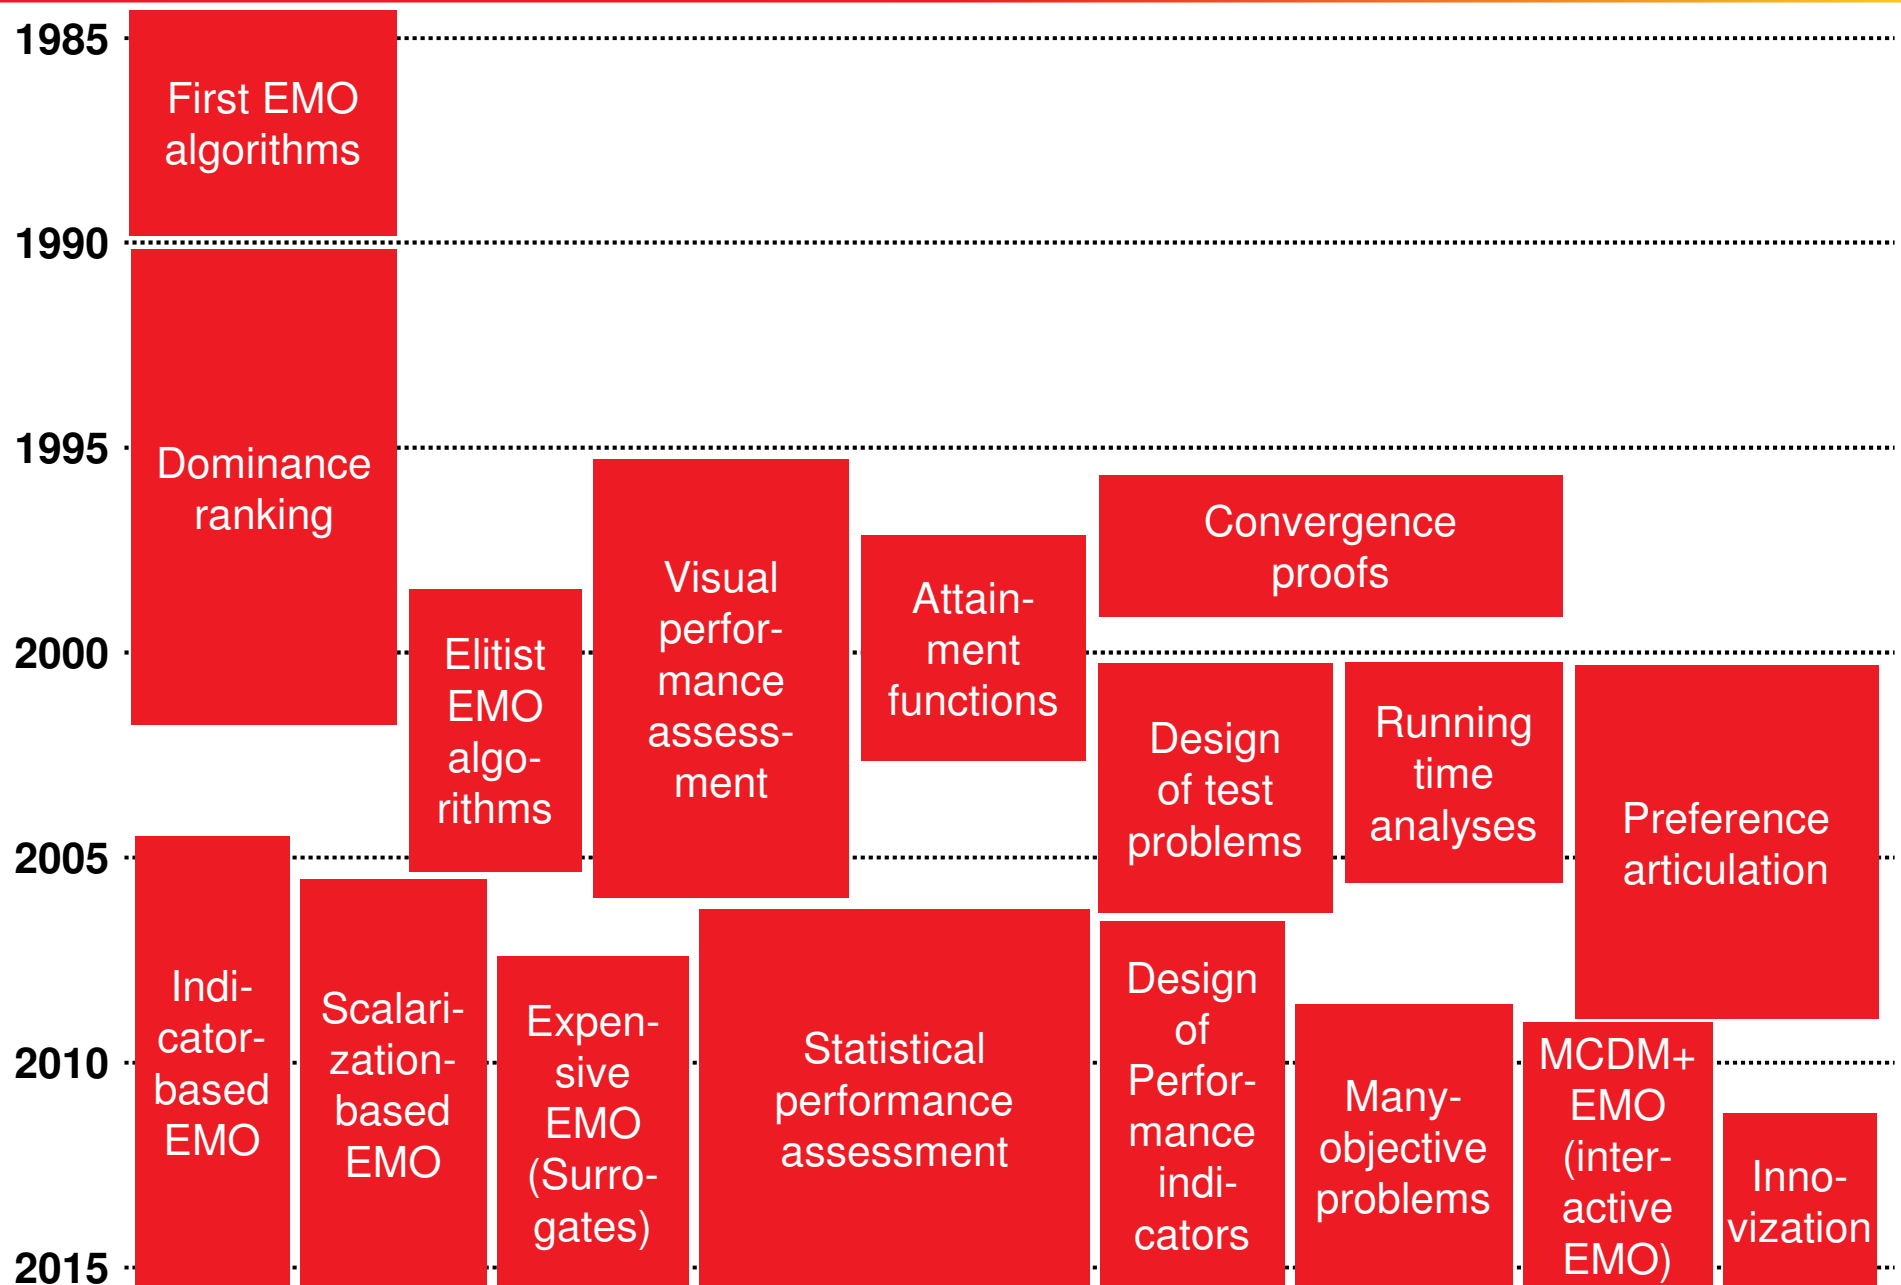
1985
1990
1995
2000
2005
2010
2015

First EMO algorithms

Dominance ranking

Elitist EMO algorithms

Visual performance assessment

Attainment functions

Convergence proofs

Design of test problems

Running time analyses

Preference articulation

Indicator-based EMO

Scalarization-based EMO

Expensive EMO (Surrogates)

Statistical performance assessment

Design of Performance indicators

Many-objective problems

MCDM+ EMO (interactive EMO)

Innovization